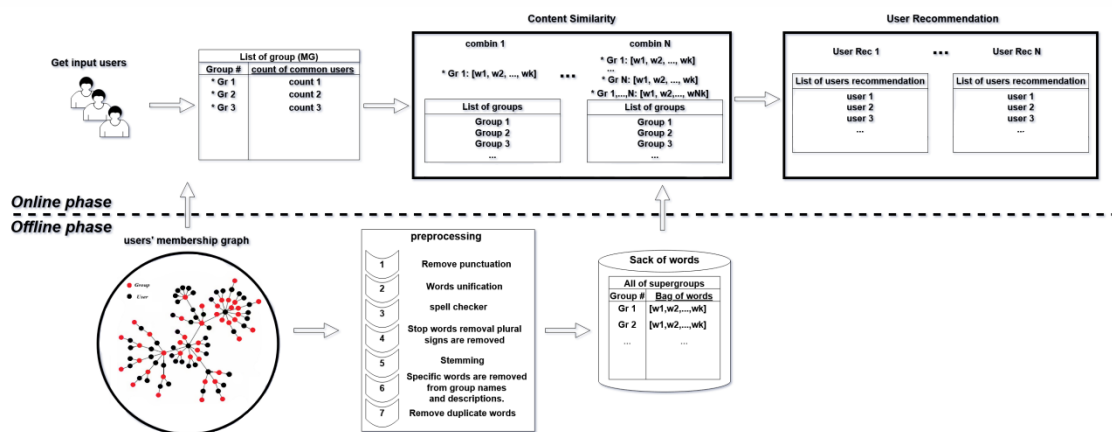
Get input users

List of group (MG)

| Group # | count of common users |
|---|---|
| * Gr 1 | count 1 |
| * Gr 2 | count 2 |
| * Gr 3 | count 3 |

Content Similarity

combin 1

* Gr 1: [w1, w2, ..., wk]

List of groups
Group 1
Group 2
Group 3
...

...

combin N

* Gr 1: [w1, w2, ..., wk]
...
* Gr N: [w1, w2, ..., wk]
* Gr 1,...,N: [w1, w2,..., wNk]

List of groups
Group 1
Group 2
Group 3
...

User Recommendation

User Rec 1

List of users recommendation
user 1
user 2
user 3
...

...

User Rec N

List of users recommendation
user 1
user 2
user 3
...

Online phase

Offline phase

users' membership graph

Group
User

preprocessing

1 Remove punctuation
2 Words unification
3 spell checker
4 Stop words removal plural signs are removed
5 Stemming
6 Specific words are removed from group names and descriptions.
7 Remove duplicate words

Sack of words

All of supergroups

| Group # | Bag of words |
|---|---|
| Gr 1 | [w1,w2,...,wk] |
| Gr 2 | [w1,w2,...,wk] |
| ... | ... |